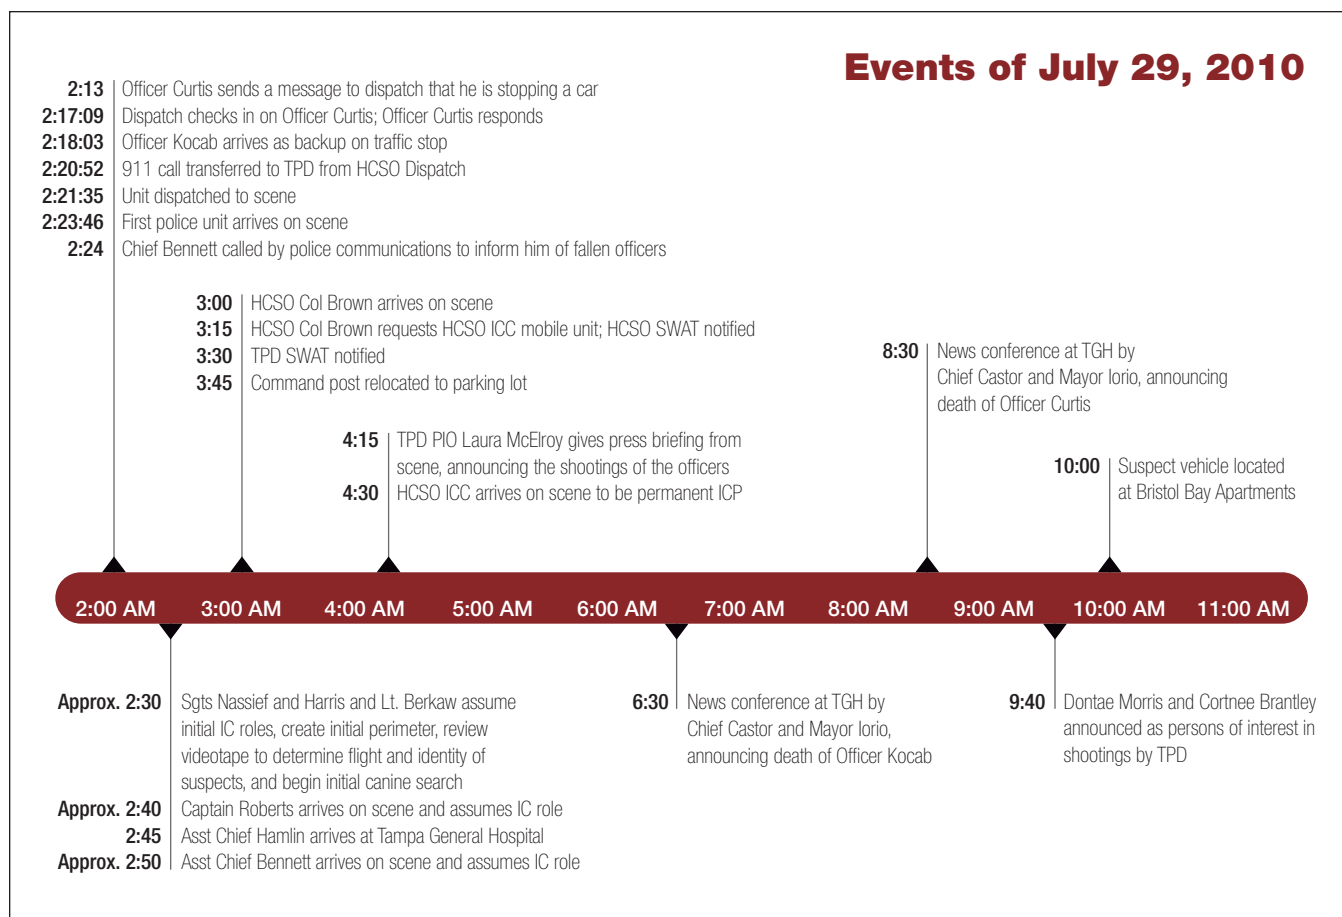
Events of July 29, 2010

2:13 | Officer Curtis sends a message to dispatch that he is stopping a car
2:17:09 | Dispatch checks in on Officer Curtis; Officer Curtis responds
2:18:03 | Officer Kocab arrives as backup on traffic stop
2:20:52 | 911 call transferred to TPD from HCSO Dispatch
2:21:35 | Unit dispatched to scene
2:23:46 | First police unit arrives on scene
2:24 | Chief Bennett called by police communications to inform him of fallen officers

3:00 | HCSO Col Brown arrives on scene
3:15 | HCSO Col Brown requests HCSO ICC mobile unit; HCSO SWAT notified
3:30 | TPD SWAT notified
3:45 | Command post relocated to parking lot

4:15 | TPD PIO Laura McElroy gives press briefing from scene, announcing the shootings of the officers
4:30 | HCSO ICC arrives on scene to be permanent ICP

8:30 | News conference at TGH by Chief Castor and Mayor Iorio, announcing death of Officer Curtis

10:00 | Suspect vehicle located at Bristol Bay Apartments

2:00 AM 3:00 AM 4:00 AM 5:00 AM 6:00 AM 7:00 AM 8:00 AM 9:00 AM 10:00 AM 11:00 AM

Approx. 2:30 | Sgts Nassief and Harris and Lt. Berkaw assume initial IC roles, create initial perimeter, review videotape to determine flight and identity of suspects, and begin initial canine search
Approx. 2:40 | Captain Roberts arrives on scene and assumes IC role
2:45 | Asst Chief Hamlin arrives at Tampa General Hospital
Approx. 2:50 | Asst Chief Bennett arrives on scene and assumes IC role

6:30 | News conference at TGH by Chief Castor and Mayor Iorio, announcing death of Officer Kocab

9:40 | Dontae Morris and Cortnee Brantley announced as persons of interest in shootings by TPD